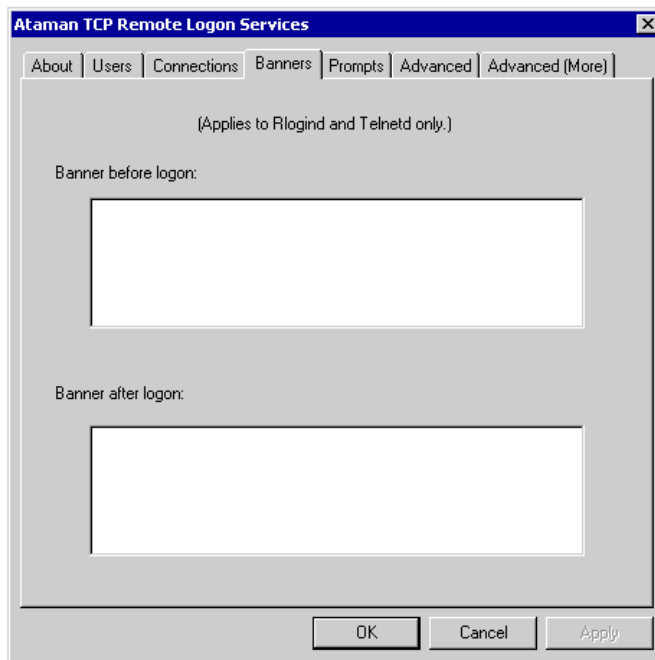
Ataman TCP Remote Logon Services

About | Users | Connections | Banners | Prompts | Advanced | Advanced (More)

(Applies to Rlogind and Telnetd only.)

Banner before logon:

Banner after logon:

OK | Cancel | Apply